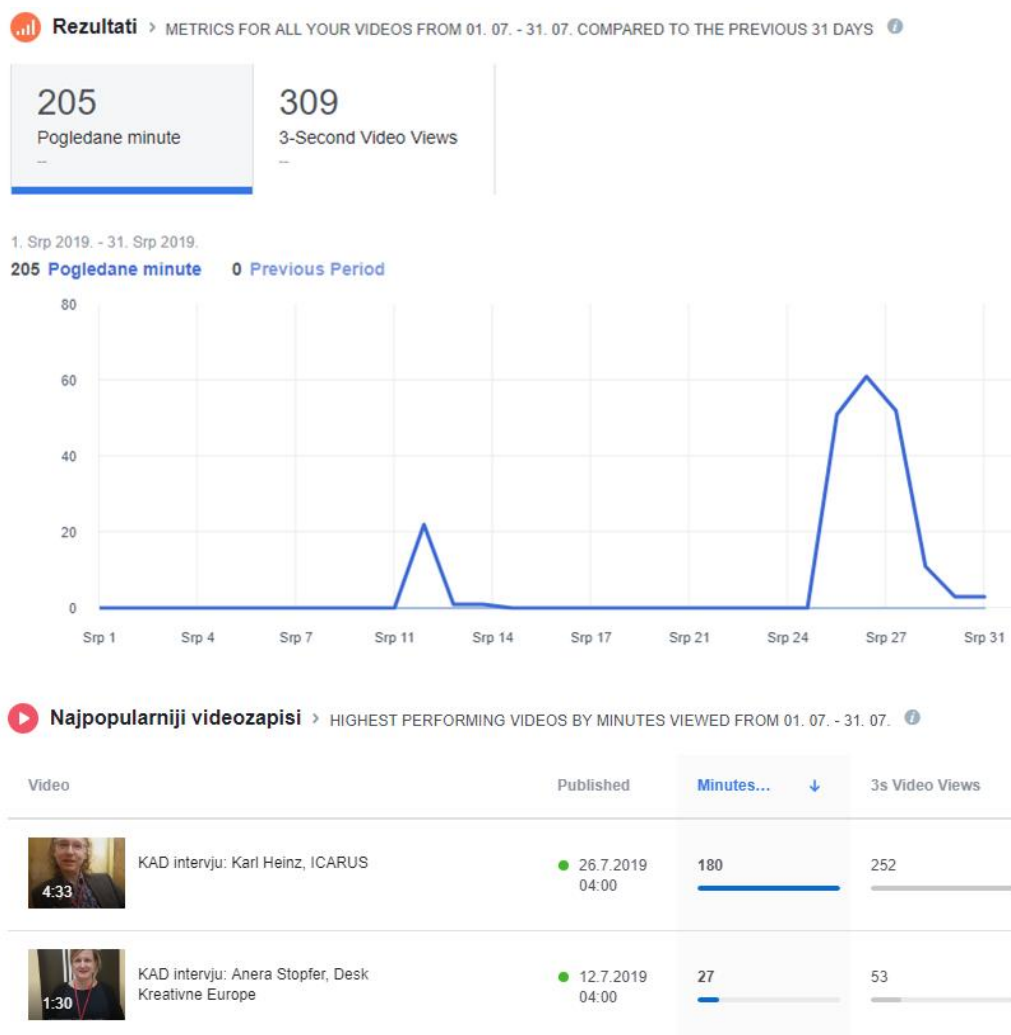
Rezultati > METRICS FOR ALL YOUR VIDEOS FROM 01. 07. - 31. 07. COMPARED TO THE PREVIOUS 31 DAYS

205
Pogledane minute
--

309
3-Second Video Views
--

1. Srp 2019. - 31. Srp 2019.
205 Pogledane minute 0 Previous Period

80
60
40
20
0

Srp 1 Srp 4 Srp 7 Srp 11 Srp 14 Srp 17 Srp 21 Srp 24 Srp 27 Srp 31

Najpopularniji videozapisi > HIGHEST PERFORMING VIDEOS BY MINUTES VIEWED FROM 01. 07. - 31. 07.

| Video | Published | Minutes... ↓ | 3s Video Views |
|---|---|---|---|
| 4:33 KAD intervju: Karl Heinz, ICARUS | 26.7.2019 04:00 | 180 | 252 |
| 1:30 KAD intervju: Anera Stopfer, Desk Kreativne Europe | 12.7.2019 04:00 | 27 | 53 |